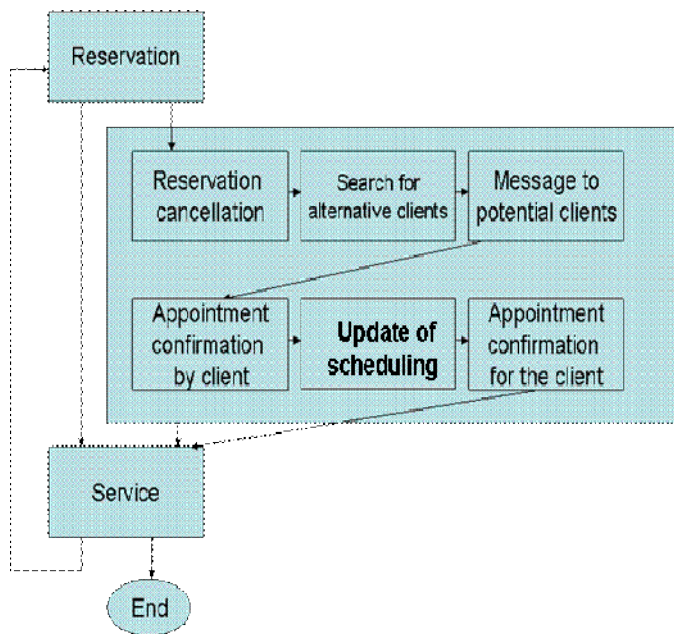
Reservation

Reservation cancellation

Search for alternative clients

Message to potential clients

Appointment confirmation by client

Update of scheduling

Appointment confirmation for the client

Service

End